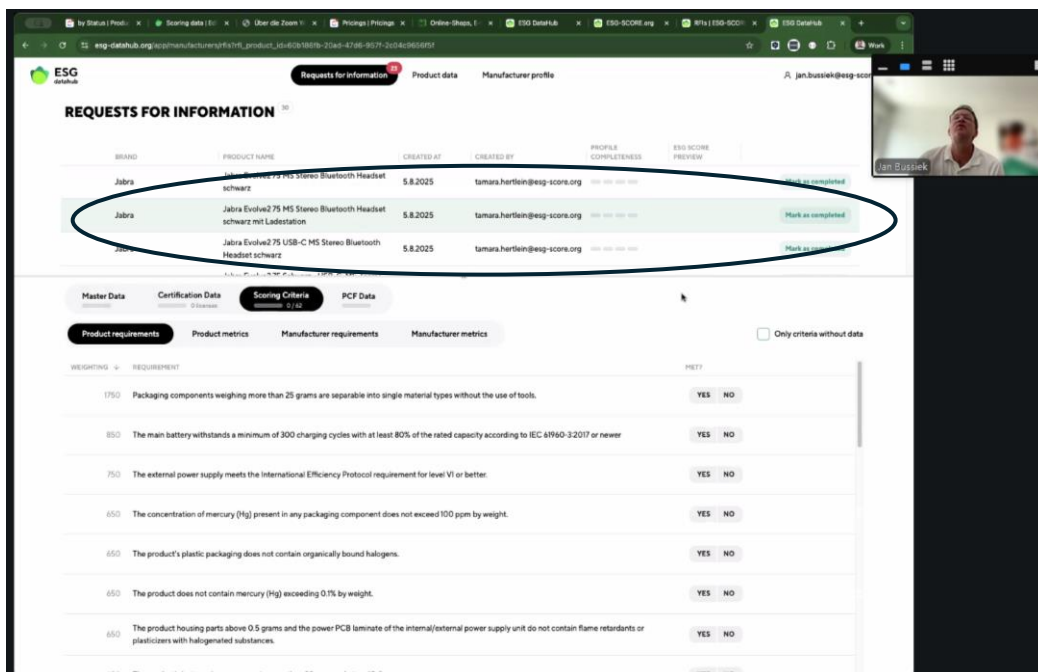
by Status | Produ × | Scoring data | Ed × | Über die Zoom × | Pricings | Pricings × | Online-Shops, E × | ESG DataHub × | ESG-SCORE.org × | RFIs | ESG-SCOR × | ESG DataHub × | +

esg-datahub.org/app/manufacturers/rfis?rfi_product_id=60b186fb-20ad-47d6-957f-2c04c9658f5f

Work

ESG datahub

Requests for information 23

Product data

Manufacturer profile

jan.bussiek@esg-score

Jan Bussiek

REQUESTS FOR INFORMATION 30

| BRAND | PRODUCT NAME | CREATED AT | CREATED BY | PROFILE COMPLETENESS | ESG SCORE PREVIEW | |
|---|---|---|---|---|---|---|
| Jabra | Jabra Evolve2 75 MS Stereo Bluetooth Headset schwarz | 5.8.2025 | tamara.hertlein@esg-score.org | | | Mark as completed |
| Jabra | Jabra Evolve2 75 MS Stereo Bluetooth Headset schwarz mit Ladestation | 5.8.2025 | tamara.hertlein@esg-score.org | | | Mark as completed |
| Jabra | Jabra Evolve2 75 USB-C MS Stereo Bluetooth Headset schwarz | 5.8.2025 | tamara.hertlein@esg-score.org | | | Mark as completed |

Master Data

Certification Data
0 licenses

Scoring Criteria
0 / 62

PCF Data

Product requirements

Product metrics

Manufacturer requirements

Manufacturer metrics

Only criteria without data

| WEIGHTING | REQUIREMENT | MET? |
|---|---|---|
| 1750 | Packaging components weighing more than 25 grams are separable into single material types without the use of tools. | YES NO |
| 850 | The main battery withstands a minimum of 300 charging cycles with at least 80% of the rated capacity according to IEC 61960-3:2017 or newer | YES NO |
| 750 | The external power supply meets the International Efficiency Protocol requirement for level VI or better. | YES NO |
| 650 | The concentration of mercury (Hg) present in any packaging component does not exceed 100 ppm by weight. | YES NO |
| 650 | The product's plastic packaging does not contain organically bound halogens. | YES NO |
| 650 | The product does not contain mercury (Hg) exceeding 0.1% by weight. | YES NO |
| 650 | The product housing parts above 0.5 grams and the power PCB laminate of the internal/external power supply unit do not contain flame retardants or plasticizers with halogenated substances. | YES NO |